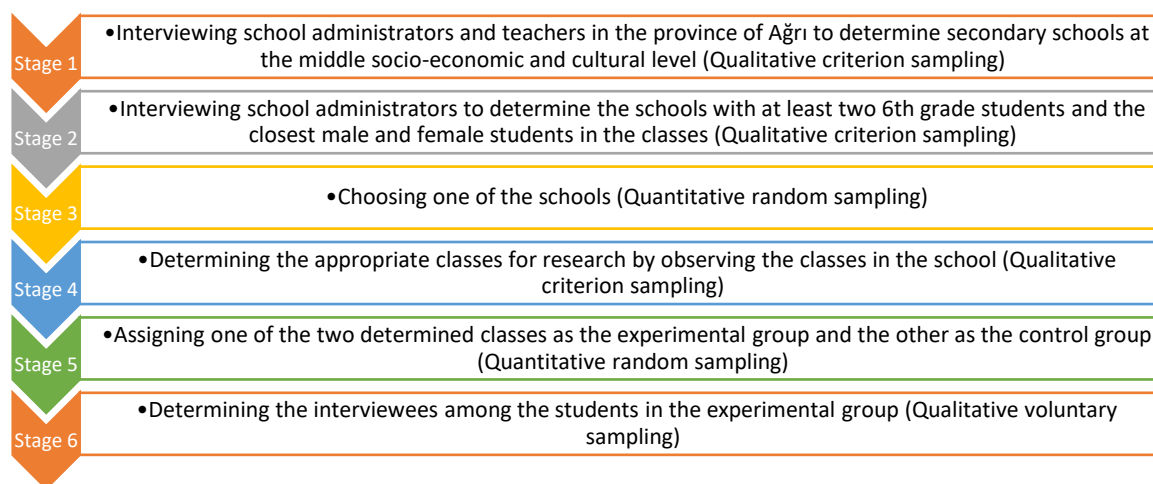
Stage 1
•Interviewing school administrators and teachers in the province of Ağrı to determine secondary schools at the middle socio-economic and cultural level (Qualitative criterion sampling)

Stage 2
•Interviewing school administrators to determine the schools with at least two 6th grade students and the closest male and female students in the classes (Qualitative criterion sampling)

Stage 3
•Choosing one of the schools (Quantitative random sampling)

Stage 4
•Determining the appropriate classes for research by observing the classes in the school (Qualitative criterion sampling)

Stage 5
•Assigning one of the two determined classes as the experimental group and the other as the control group (Quantitative random sampling)

Stage 6
•Determining the interviewees among the students in the experimental group (Qualitative voluntary sampling)